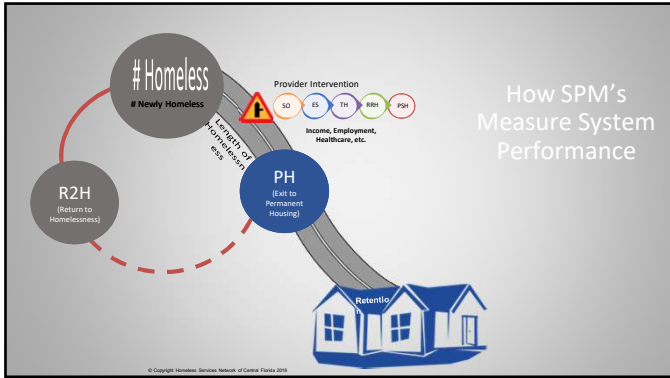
# Homeless
# Newly Homeless

Length of Homelessness

Provider Intervention

SO ES TH RRH PSH

Income, Employment, Healthcare, etc.

R2H
(Return to Homelessness)

PH
(Exit to Permanent Housing)

Retention

How SPM's Measure System Performance

© Copyright Homeless Services Network of Central Florida 2018